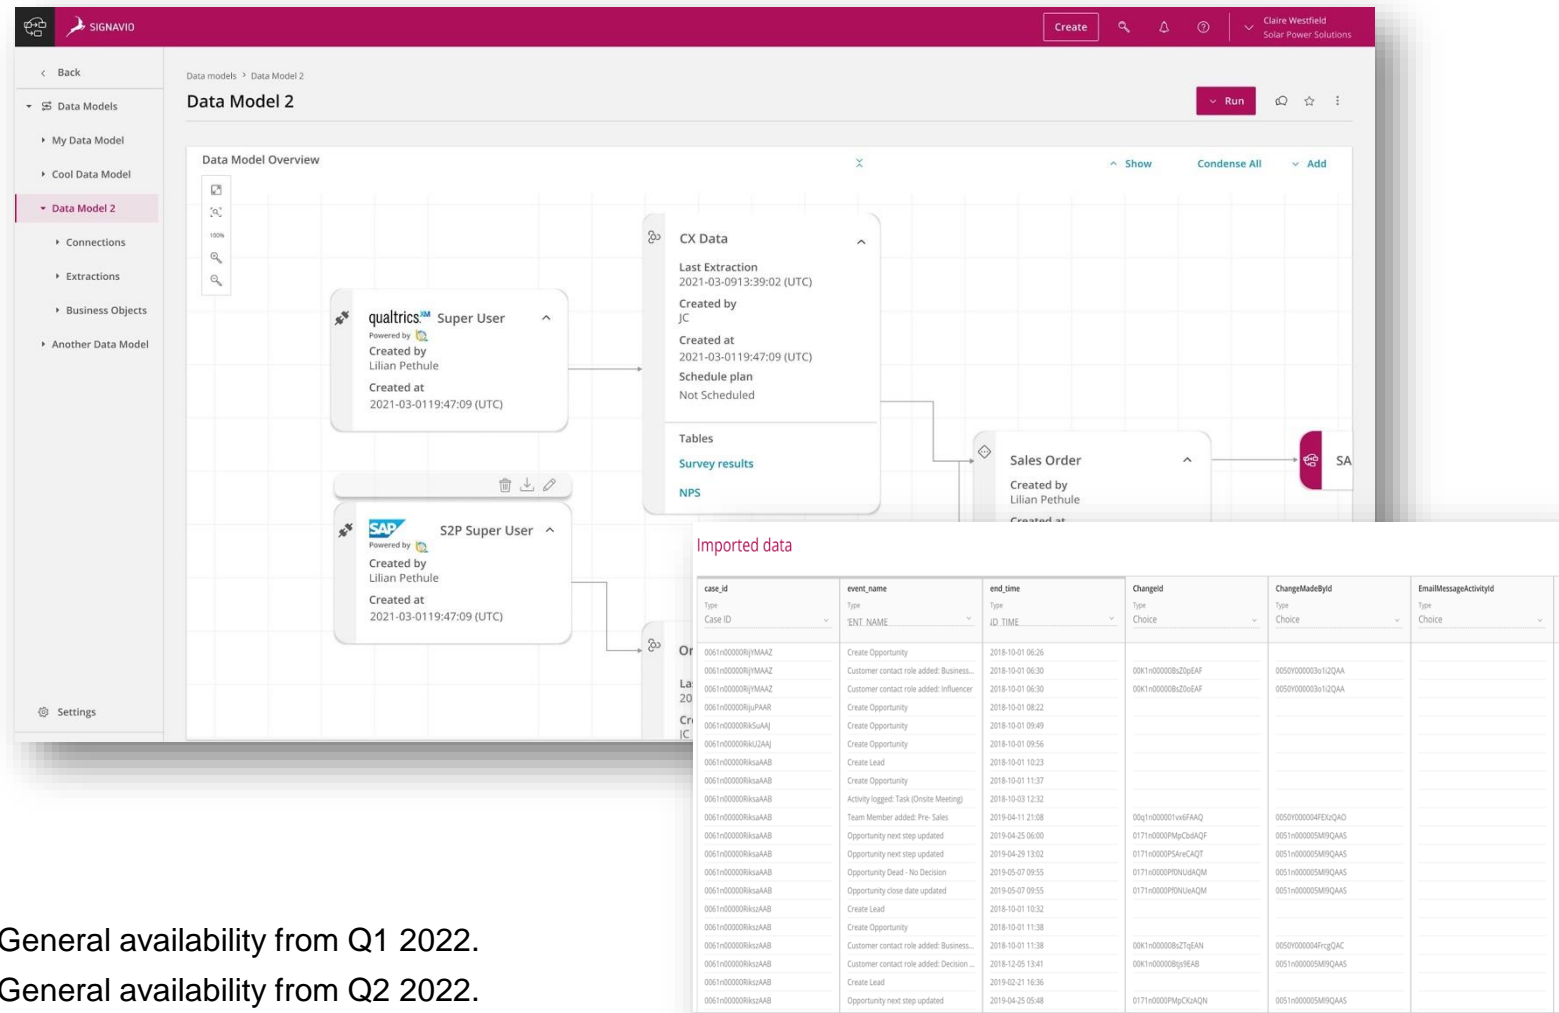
SIGNAVIO

Create

Claire Westfield
Solar Power Solutions

Back

Data Models

My Data Model

Cool Data Model

Data Model 2

Connections

Extractions

Business Objects

Another Data Model

Settings

Data models > Data Model 2

Data Model 2

Run

Data Model Overview

Show

Condense All

Add

100%

qualtrics$^{XM}$ Super User
Powered by
Created by
Lilian Pethule
Created at
2021-03-0119:47:09 (UTC)

CX Data
Last Extraction
2021-03-0913:39:02 (UTC)
Created by
JC
Created at
2021-03-0119:47:09 (UTC)
Schedule plan
Not Scheduled
Tables
Survey results
NPS

Sales Order
Created by
Lilian Pethule
Created at

SA

SAP S2P Super User
Powered by
Created by
Lilian Pethule
Created at
2021-03-0119:47:09 (UTC)

Or
La
20
Cr
JC

Imported data

| case_id Type Case ID | event_name Type ENT_NAME | end_time Type ID_TIME | ChangeId Type Choice | ChangeMadeById Type Choice | EmailMessageActivityId Type Choice |
|---|---|---|---|---|---|
| 0061n00000RijYMAAZ | Create Opportunity | 2018-10-01 06:26 | | | |
| 0061n00000RijYMAAZ | Customer contact role added: Business... | 2018-10-01 06:30 | 00K1n00000BsZ0pEAF | 0050Y000003o1i2QAA | |
| 0061n00000RijYMAAZ | Customer contact role added: Influencer | 2018-10-01 06:30 | 00K1n00000BsZ0oEAF | 0050Y000003o1i2QAA | |
| 0061n00000RijuPAAR | Create Opportunity | 2018-10-01 08:22 | | | |
| 0061n00000RikSuAAJ | Create Opportunity | 2018-10-01 09:49 | | | |
| 0061n00000RikU2AAJ | Create Opportunity | 2018-10-01 09:56 | | | |
| 0061n00000RiksaAAB | Create Lead | 2018-10-01 10:23 | | | |
| 0061n00000RiksaAAB | Create Opportunity | 2018-10-01 11:37 | | | |
| 0061n00000RiksaAAB | Activity logged: Task (Onsite Meeting) | 2018-10-03 12:32 | | | |
| 0061n00000RiksaAAB | Team Member added: Pre- Sales | 2019-04-11 21:08 | 00q1n000001vx6FAAQ | 0050Y000004FEXzQAO | |
| 0061n00000RiksaAAB | Opportunity next step updated | 2019-04-25 06:00 | 0171n0000PMpCbdAQF | 0051n000005MI9QAAS | |
| 0061n00000RiksaAAB | Opportunity next step updated | 2019-04-29 13:02 | 0171n0000PSAreCAQT | 0051n000005MI9QAAS | |
| 0061n00000RiksaAAB | Opportunity Dead - No Decision | 2019-05-07 09:55 | 0171n0000PfONUdAQM | 0051n000005MI9QAAS | |
| 0061n00000RiksaAAB | Opportunity close date updated | 2019-05-07 09:55 | 0171n0000PfONUeAQM | 0051n000005MI9QAAS | |
| 0061n00000RikszAAB | Create Lead | 2018-10-01 10:32 | | | |
| 0061n00000RikszAAB | Create Opportunity | 2018-10-01 11:38 | | | |
| 0061n00000RikszAAB | Customer contact role added: Business... | 2018-10-01 11:38 | 00K1n00000BsZTqEAN | 0050Y000004FrcgQAC | |
| 0061n00000RikszAAB | Customer contact role added: Decision ... | 2018-12-05 13:41 | 00K1n00000Btjs9EAB | 0051n000005MI9QAAS | |
| 0061n00000RikszAAB | Create Lead | 2019-02-21 16:36 | | | |
| 0061n00000RikszAAB | Opportunity next step updated | 2019-04-25 05:48 | 0171n0000PMpCKzAQN | 0051n000005MI9QAAS | |

General availability from Q1 2022.
General availability from Q2 2022.